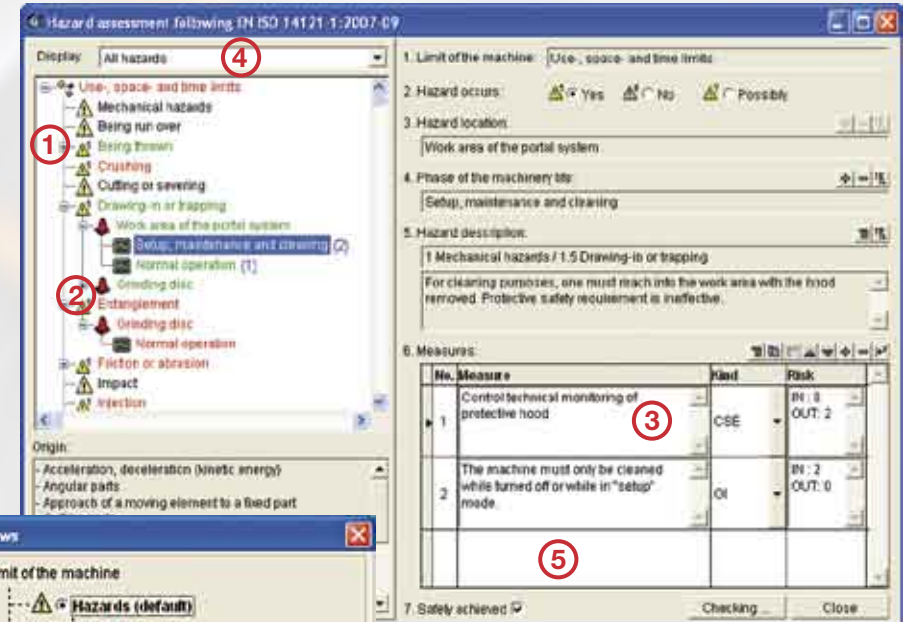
Hazard assessment following EN ISO 14121-1:2007-09

Display: All hazards

4

Use-, space- and time limits
Mechanical hazards
Being run over
Being thrown
Crushing
Cutting or severing
Drawing-in or trapping
Work area of the portal system
Setup, maintenance and cleaning (2)
Normal operation [1]
Grinding disc
Entanglement
Grinding disc
Normal operation
Friction or abrasion
Impact
Injection

1

2

Origin:
- Acceleration, deceleration (kinetic energy)
- Angular parts
- Approach of a moving element to a fixed part

1. Limit of the machine: Use-, space- and time limits

2. Hazard occurs: Yes No Possibly

3. Hazard location:
Work area of the portal system

4. Phase of the machinery life:
Setup, maintenance and cleaning

5. Hazard description:
1 Mechanical hazards / 1.5 Drawing-in or trapping

For cleaning purposes, one must reach into the work area with the hood removed. Protective safety requirement is ineffective.

6. Measures:

| No. | Measure | Kind | Risk |
|---|---|---|---|
| 1 | Control technical monitoring of protective hood | CSE | IN: 8 OUT: 2 |
| 2 | The machine must only be cleaned while turned off or while in "setup" mode. | OI | IN: 2 OUT: 0 |
| | | | |

3

5

7. Safety achieved

Checking ...

Close

ws

mit of the machine

Hazards (default)